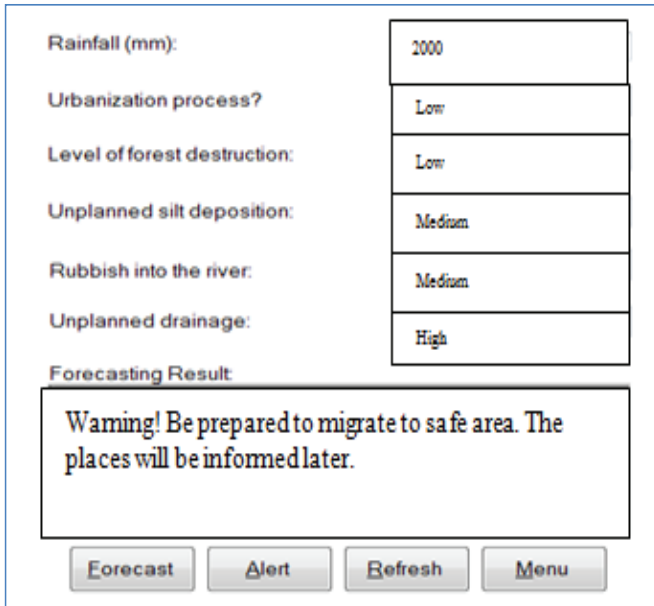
Rainfall (mm): 2000

Urbanization process? Low

Level of forest destruction: Low

Unplanned silt deposition: Medium

Rubbish into the river: Medium

Unplanned drainage: High

Forecasting Result:

Warning! Be prepared to migrate to safe area. The places will be informed later.

Forecast Alert Refresh Menu